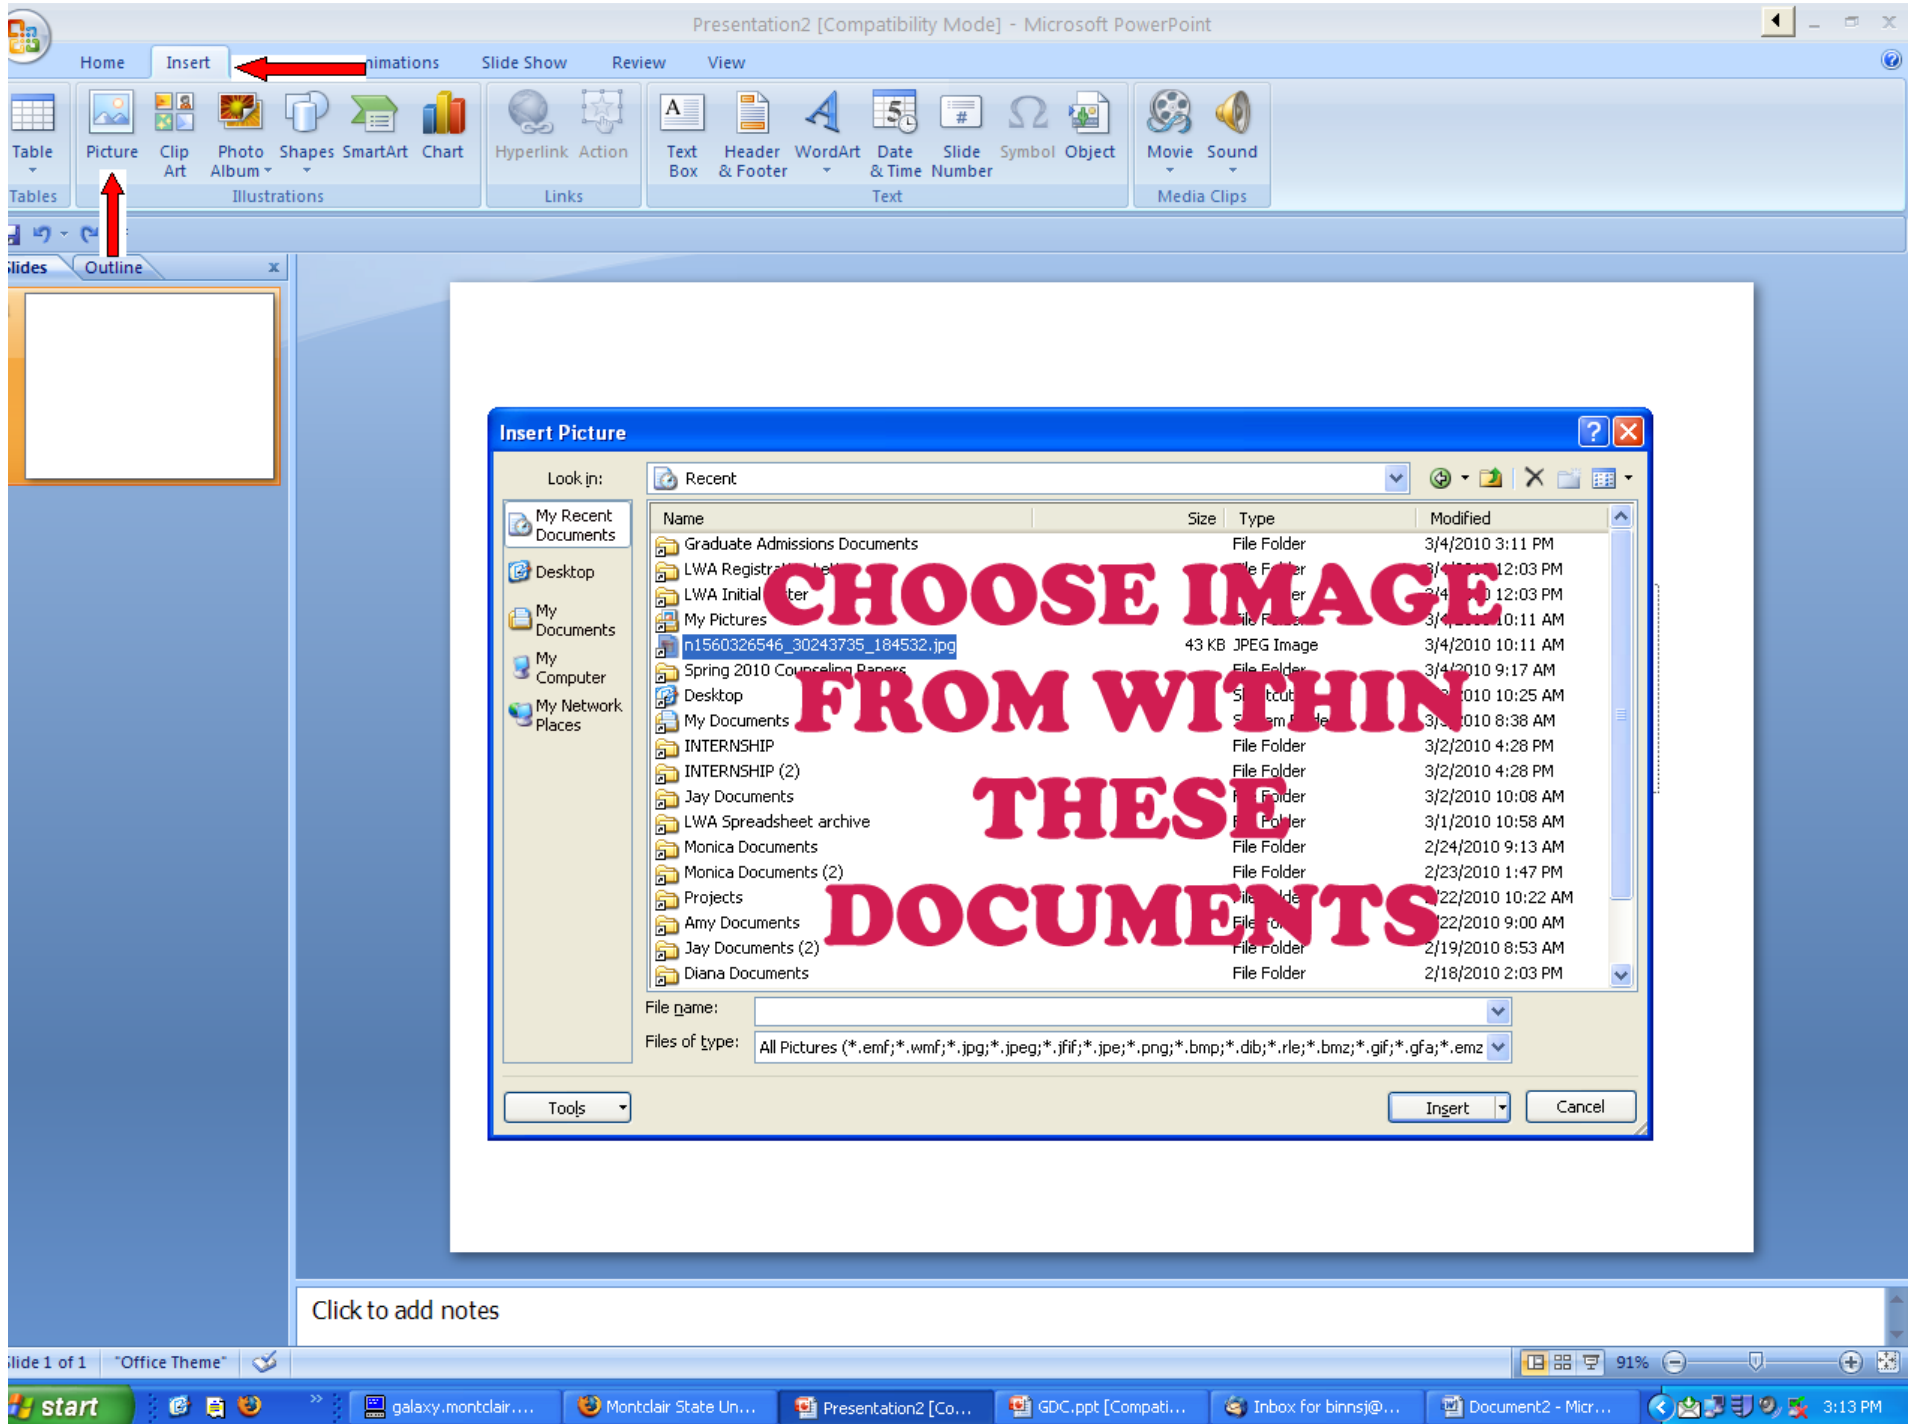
Presentation2 [Compatibility Mode] - Microsoft PowerPoint

Home Insert nimations Slide Show Review View

Table Picture Clip Art Photo Album Shapes SmartArt Chart Hyperlink Action Text Box Header & Footer WordArt Date & Time Slide Number Symbol Object Movie Sound

Tables Illustrations Links Text Media Clips

lides Outline

Insert Picture

Look in: Recent

My Recent Documents
Desktop
My Documents
My Computer
My Network Places

| Name | Size | Type | Modified |
|---|---|---|---|
| Graduate Admissions Documents | | File Folder | 3/4/2010 3:11 PM |
| LWA Registr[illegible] | | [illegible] | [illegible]12:03 PM |
| LWA Initial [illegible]ter | | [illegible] | 3/4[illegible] 12:03 PM |
| My Pictures | | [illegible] | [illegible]10:11 AM |
| n1560326546_30243735_184532.jpg | 43 KB | JPEG Image | 3/4/2010 10:11 AM |
| Spring 2010 Co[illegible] | | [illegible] | 3/4/2010 9:17 AM |
| Desktop | | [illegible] | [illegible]010 10:25 AM |
| My Documents | | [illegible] | 3/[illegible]010 8:38 AM |
| INTERNSHIP | | File Folder | 3/2/2010 4:28 PM |
| INTERNSHIP (2) | | File Folder | 3/2/2010 4:28 PM |
| Jay Documents | | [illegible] | 3/2/2010 10:08 AM |
| LWA Spreadsheet archive | | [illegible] | 3/1/2010 10:58 AM |
| Monica Documents | | File Folder | 2/24/2010 9:13 AM |
| Monica Documents (2) | | File Folder | 2/23/2010 1:47 PM |
| Projects | | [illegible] | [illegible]22/2010 10:22 AM |
| Amy Documents | | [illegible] | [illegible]22/2010 9:00 AM |
| Jay Documents (2) | | File Folder | 2/19/2010 8:53 AM |
| Diana Documents | | File Folder | 2/18/2010 2:03 PM |

CHOOSE IMAGE FROM WITHIN THESE DOCUMENTS

File name:
Files of type: All Pictures (*.emf;*.wmf;*.jpg;*.jpeg;*.jfif;*.jpe;*.png;*.bmp;*.dib;*.rle;*.bmz;*.gif;*.gfa;*.emz

Tools Insert Cancel

Click to add notes

lide 1 of 1 "Office Theme" 91%

start galaxy.montclair.... Montclair State Un... Presentation2 [Co... GDC.ppt [Compati... Inbox for binnsj@... Document2 - Micr... 3:13 PM